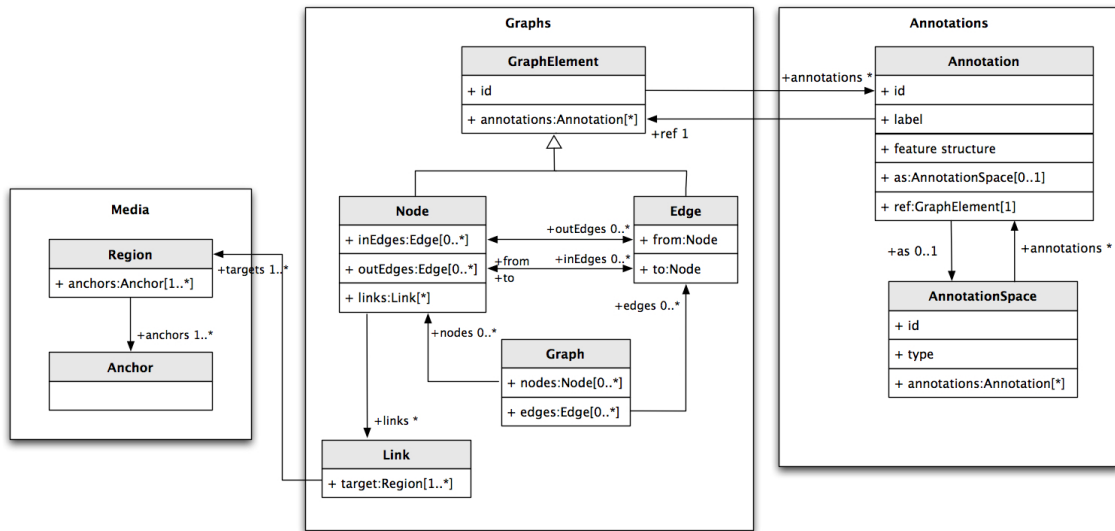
Media

Region

+ anchors:Anchor[1..*]

+anchors 1..*

Anchor

+targets 1..*

Graphs

GraphElement

+ id

+ annotations:Annotation[*]

+ref 1

Node

+ inEdges:Edge[0..*]

+ outEdges:Edge[0..*]

+ links:Link[*]

+outEdges 0..*

+inEdges 0..*

+from

+to

Edge

+ from:Node

+ to:Node

+edges 0..*

+nodes 0..*

Graph

+ nodes:Node[0..*]

+ edges:Edge[0..*]

+links *

Link

+ target:Region[1..*]

Annotations

+annotations *

Annotation

+ id

+ label

+ feature structure

+ as:AnnotationSpace[0..1]

+ ref:GraphElement[1]

+as 0..1

+annotations *

AnnotationSpace

+ id

+ type

+ annotations:Annotation[*]